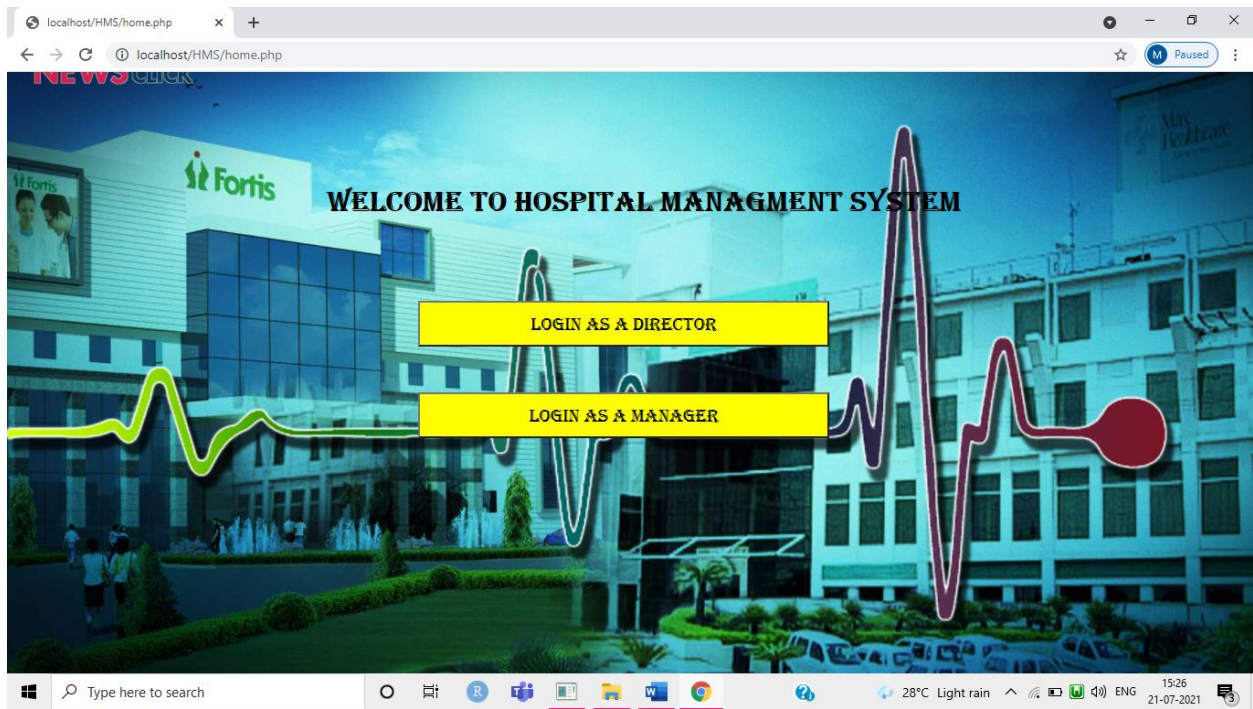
localhost/HMS/home.php
localhost/HMS/home.php
M Paused
NEWSCLICK
Fortis
Fortis
Max Healthcare
WELCOME TO HOSPITAL MANAGMENT SYSTEM
LOGIN AS A DIRECTOR
LOGIN AS A MANAGER
Type here to search
28°C Light rain ENG 15:26 21-07-2021
3